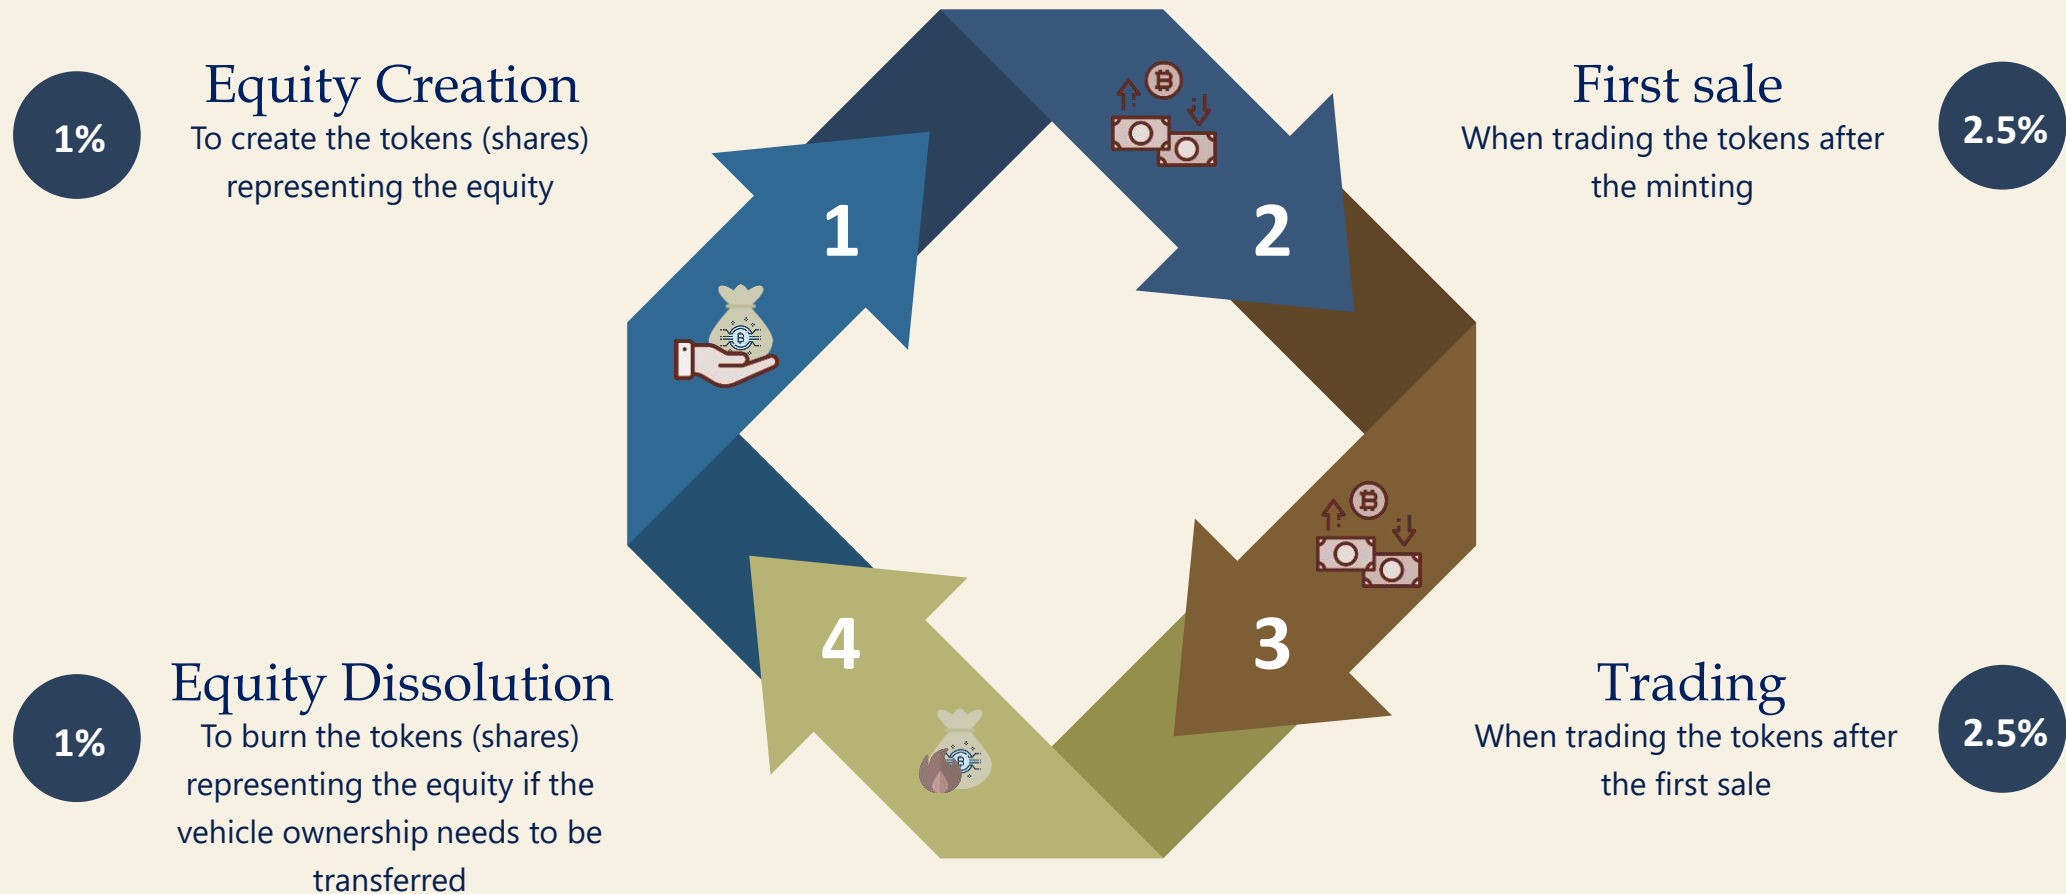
1%

Equity Creation
To create the tokens (shares) representing the equity

1

2

First sale
When trading the tokens after the minting

2.5%

1%

Equity Dissolution
To burn the tokens (shares) representing the equity if the vehicle ownership needs to be transferred

4

3

Trading
When trading the tokens after the first sale

2.5%